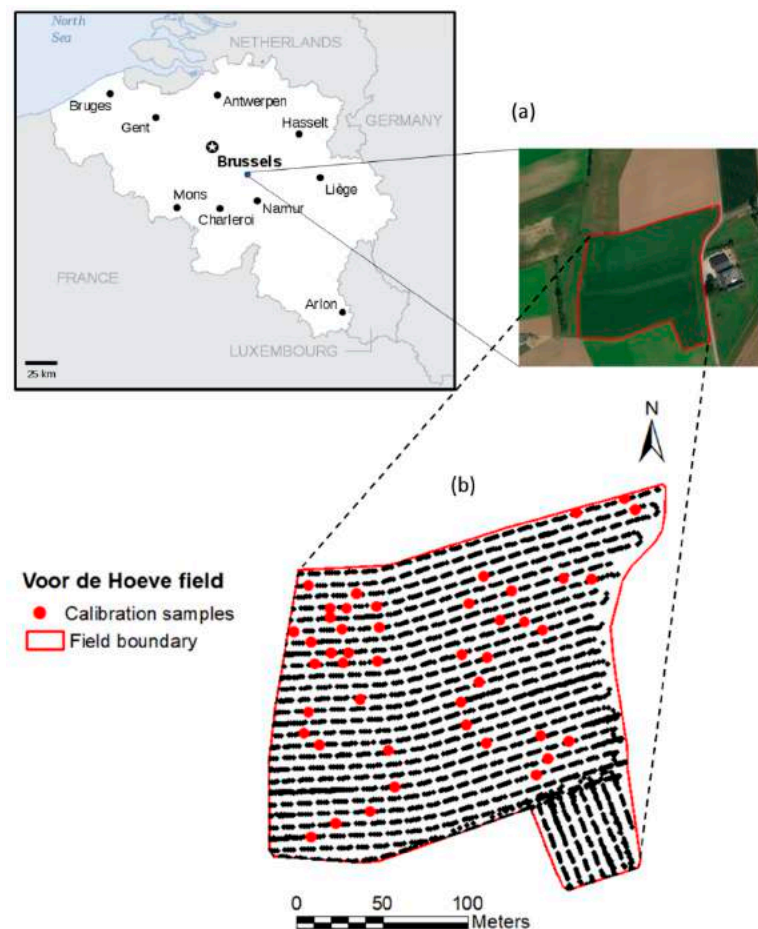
North Sea

NETHERLANDS

Bruges

Antwerpen

Gent

Hasselt

GERMANY

Brussels

Liège

Mons

Namur

Charleroi

FRANCE

Arlon

LUXEMBOURG

25 km

(a)

N

(b)

Voor de Hoeve field

Calibration samples

Field boundary

0 50 100 Meters